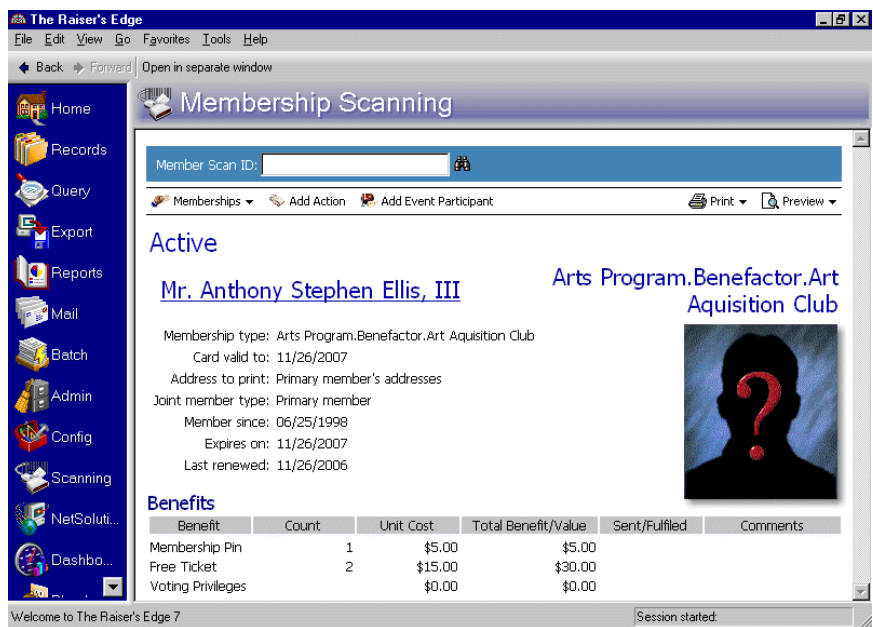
The Raiser's Edge

File Edit View Go Favorites Tools Help

Back Forward Open in separate window

Home
Records
Query
Export
Reports
Mail
Batch
Admin
Config
Scanning
NetSoluti...
Dashbo...

Membership Scanning

Member Scan ID:

Memberships Add Action Add Event Participant Print Preview

Active

Mr. Anthony Stephen Ellis, III

Arts Program.Benefactor.Art Aquisition Club

Membership type: Arts Program.Benefactor.Art Aquisition Club
Card valid to: 11/26/2007
Address to print: Primary member's addresses
Joint member type: Primary member
Member since: 06/25/1998
Expires on: 11/26/2007
Last renewed: 11/26/2006

Benefits

| Benefit | Count | Unit Cost | Total Benefit/Value | Sent/Fulfiled | Comments |
|---|---|---|---|---|---|
| Membership Pin | 1 | $5.00 | $5.00 | | |
| Free Ticket | 2 | $15.00 | $30.00 | | |
| Voting Privileges | | $0.00 | $0.00 | | |

Welcome to The Raiser's Edge 7 Session started: